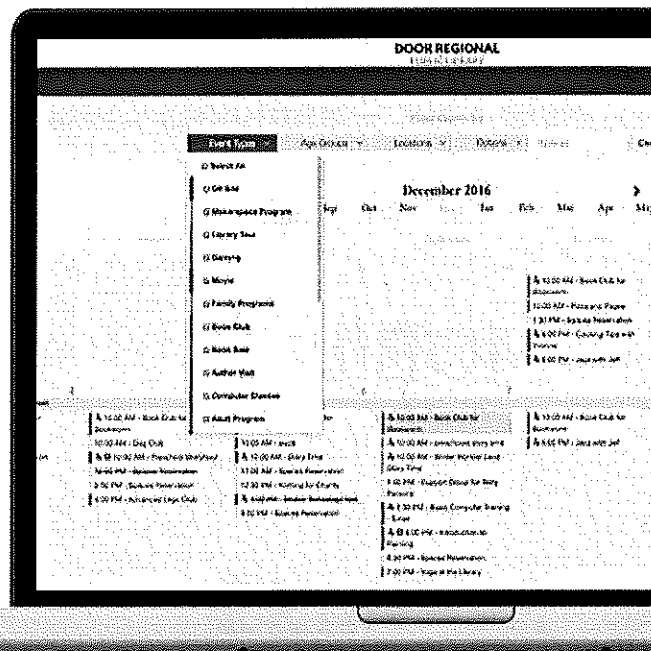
DOOR REGIONAL
LIBRARY

Event Types
Age Groups
Locations
Details

Select All
Gift Bins
Makerspace Program
Library Sale
Gaming
Movie
Family Programs
Book Club
Book Sale
Author Visit
Computer Classes
Adult Program

December 2016
Sep Oct Nov Jan Feb Mar Apr May

10:00 AM - Book Club for Beginners
10:00 AM - Pizza and Popcorn
1:30 PM - Spouse Reservation
6:00 PM - Cooking Tips with Friends
6:00 PM - Jazz with Jeff

10:00 AM - Book Club for Beginners
10:00 AM - Dog Club
12:00 PM - Preschool Storytime
3:00 PM - Spouse Reservation
5:00 PM - Spouse Reservation
6:00 PM - Advanced Lego Club

11:00 AM - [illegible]
12:00 PM - Story Time
1:00 PM - Spouse Reservation
12:30 PM - Knitting for Charity
4:00 PM - Senior Technology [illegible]
5:00 PM - Spouse Reservation

10:00 AM - Book Club for Beginners
10:00 AM - Preschool Story time
10:00 AM - Winter Wonder Land Story Time
1:00 PM - Support Group for Busy Parents
1:30 PM - Basic Computer Training Series
6:00 PM - Introduction to Painting
6:30 PM - Spouse Reservation
7:30 PM - Yoga at the Library

10:00 AM - Book Club for Beginners
6:00 PM - Jazz with Jeff